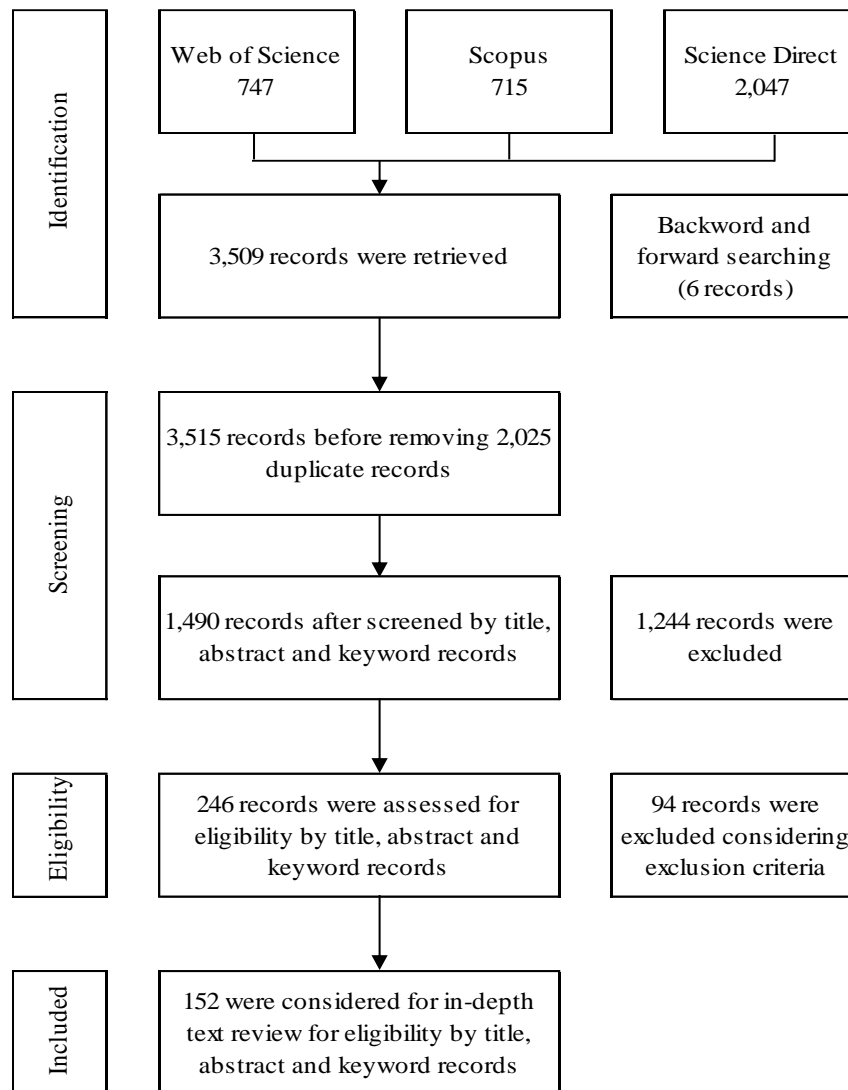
Identification

Web of Science
747

Scopus
715

Science Direct
2,047

3,509 records were retrieved

Backword and forward searching (6 records)

Screening

3,515 records before removing 2,025 duplicate records

1,490 records after screened by title, abstract and keyword records

1,244 records were excluded

Eligibility

246 records were assessed for eligibility by title, abstract and keyword records

94 records were excluded considering exclusion criteria

Included

152 were considered for in-depth text review for eligibility by title, abstract and keyword records